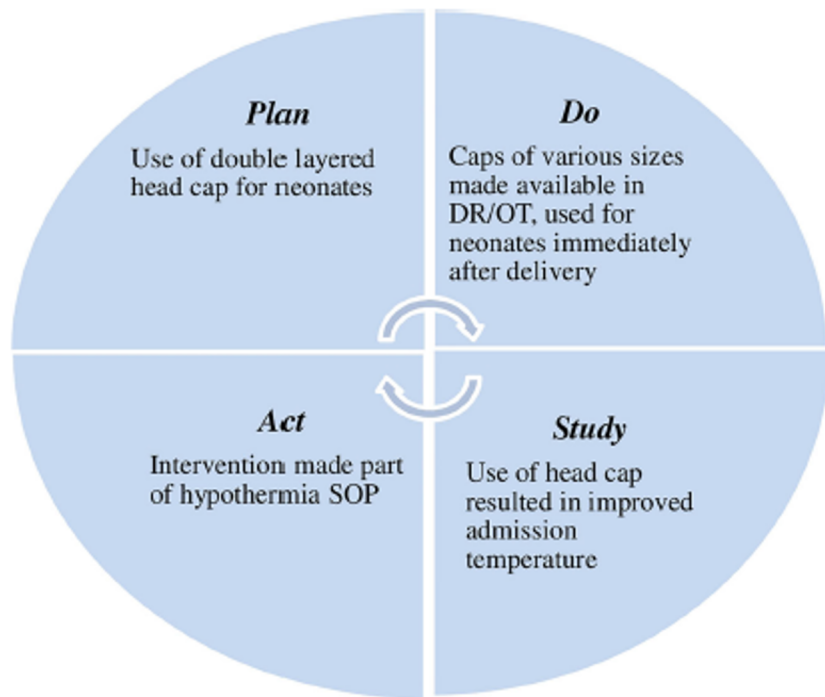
Plan
Use of double layered head cap for neonates

Do
Caps of various sizes made available in DR/OT, used for neonates immediately after delivery

Act
Intervention made part of hypothermia SOP

Study
Use of head cap resulted in improved admission temperature